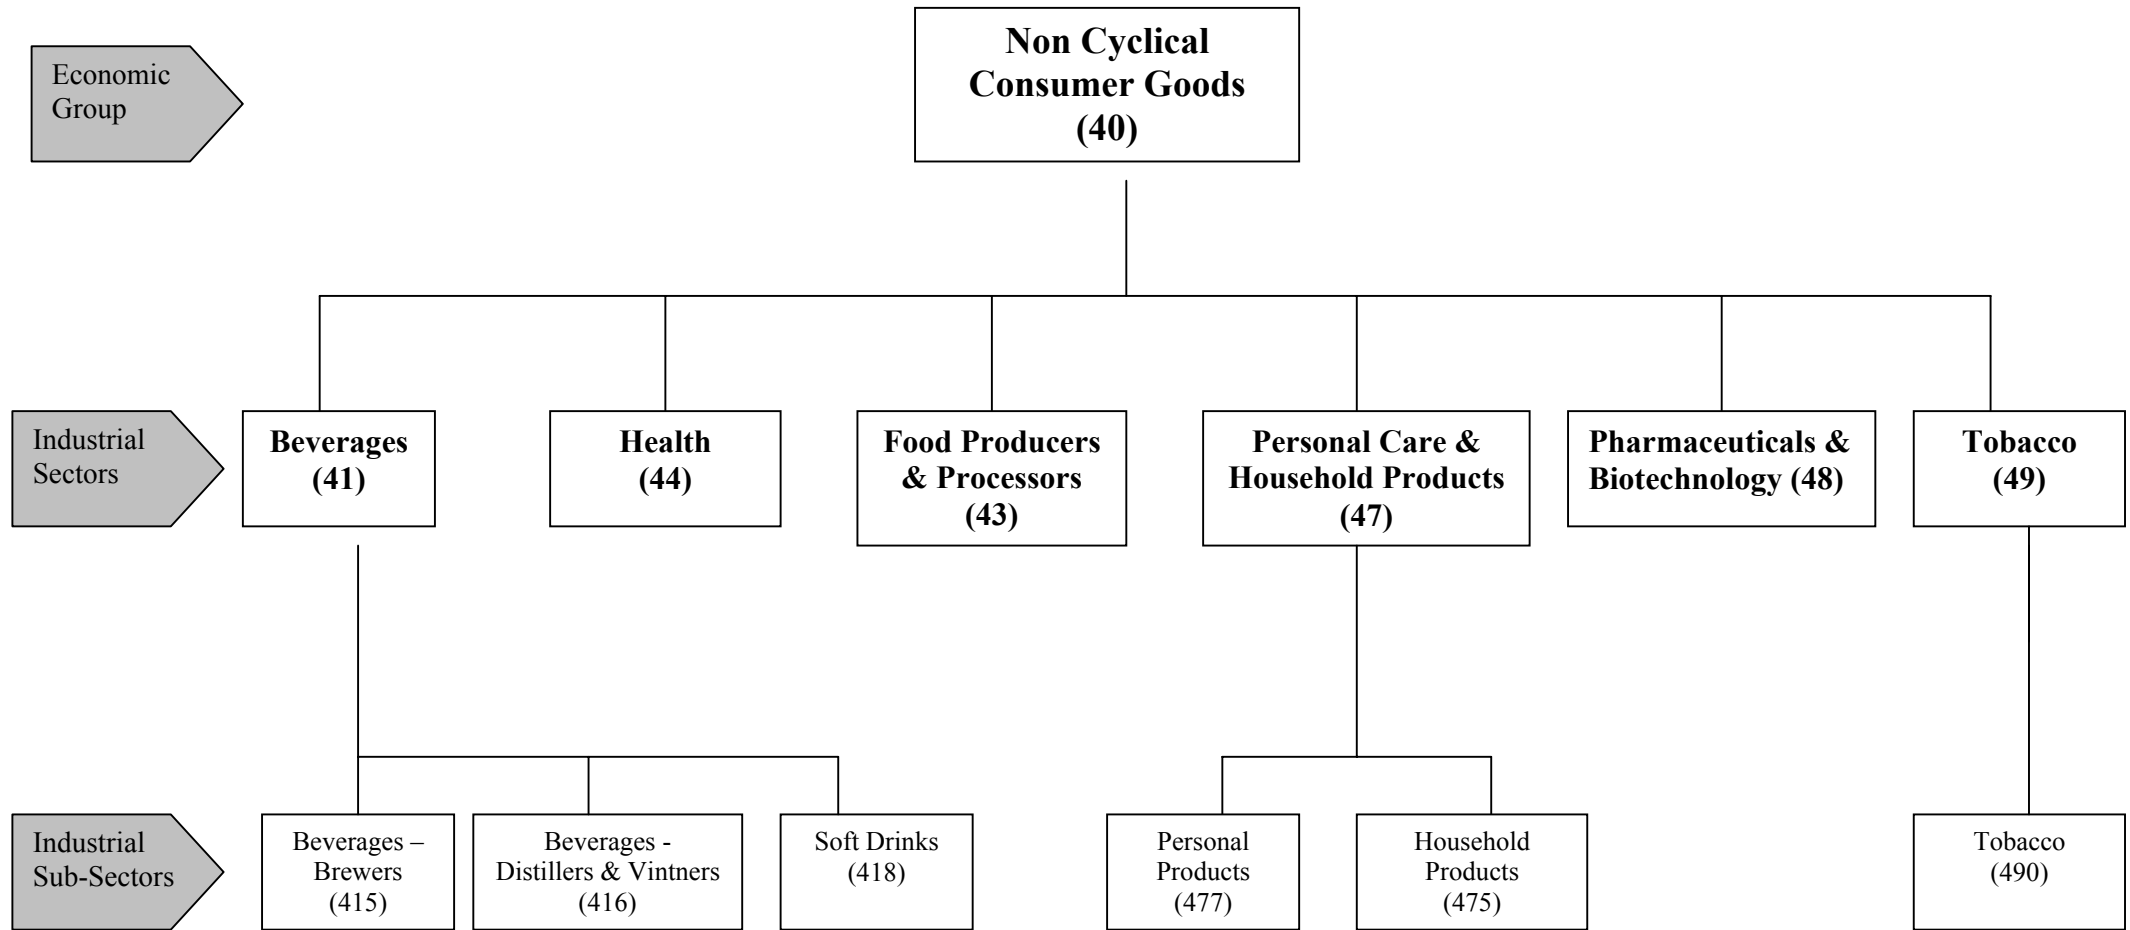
Economic Group

Non Cyclical Consumer Goods (40)

Industrial Sectors

Beverages (41)

Health (44)

Food Producers & Processors (43)

Personal Care & Household Products (47)

Pharmaceuticals & Biotechnology (48)

Tobacco (49)

Industrial Sub-Sectors

Beverages – Brewers (415)

Beverages - Distillers & Vintners (416)

Soft Drinks (418)

Personal Products (477)

Household Products (475)

Tobacco (490)